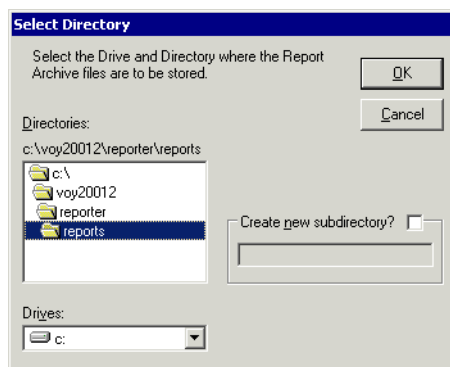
Select Directory

Select the Drive and Directory where the Report Archive files are to be stored.

OK

Cancel

Directories:

c:\voy20012\reporter\reports

c:\
voy20012
reporter
reports

Create new subdirectory?

Drives:

c: